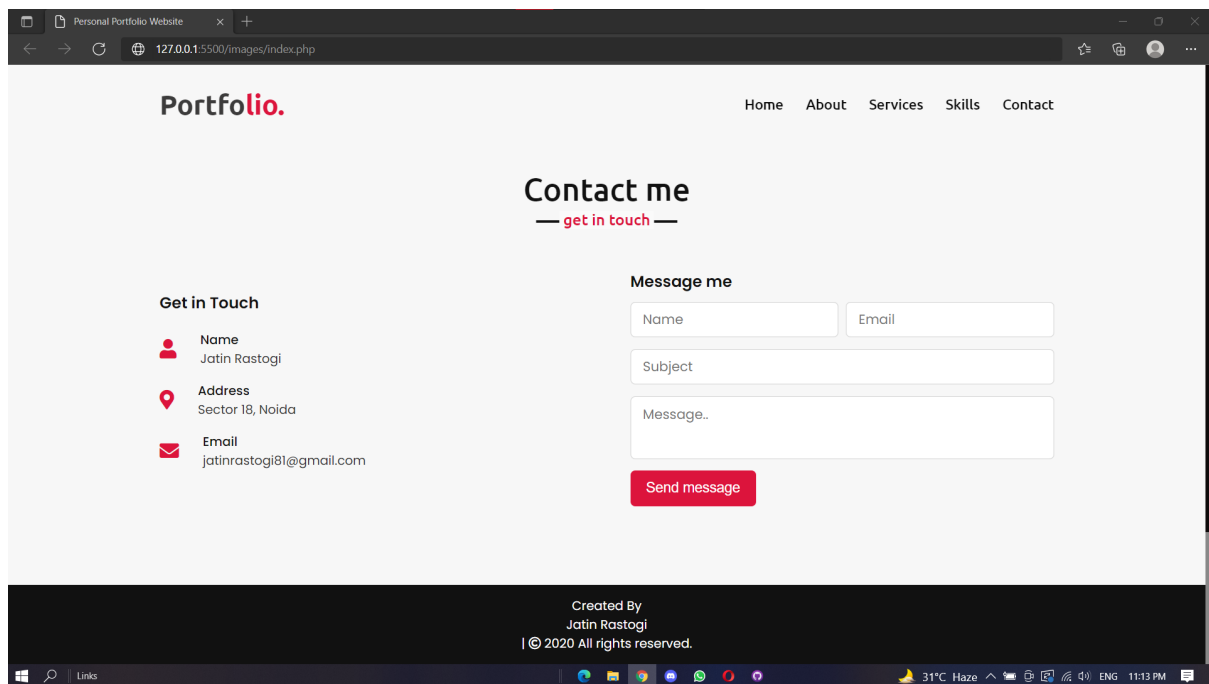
Personal Portfolio Website

127.0.0.1:5500/images/index.php

Portfolio.

Home About Services Skills Contact

Contact me

— get in touch —

Get in Touch

Name
Jatin Rastogi

Address
Sector 18, Noida

Email
jatinrastogi81@gmail.com

Message me

Name

Email

Subject

Message..

Send message

Created By
Jatin Rastogi
| © 2020 All rights reserved.

Links

31°C Haze ENG 11:13 PM